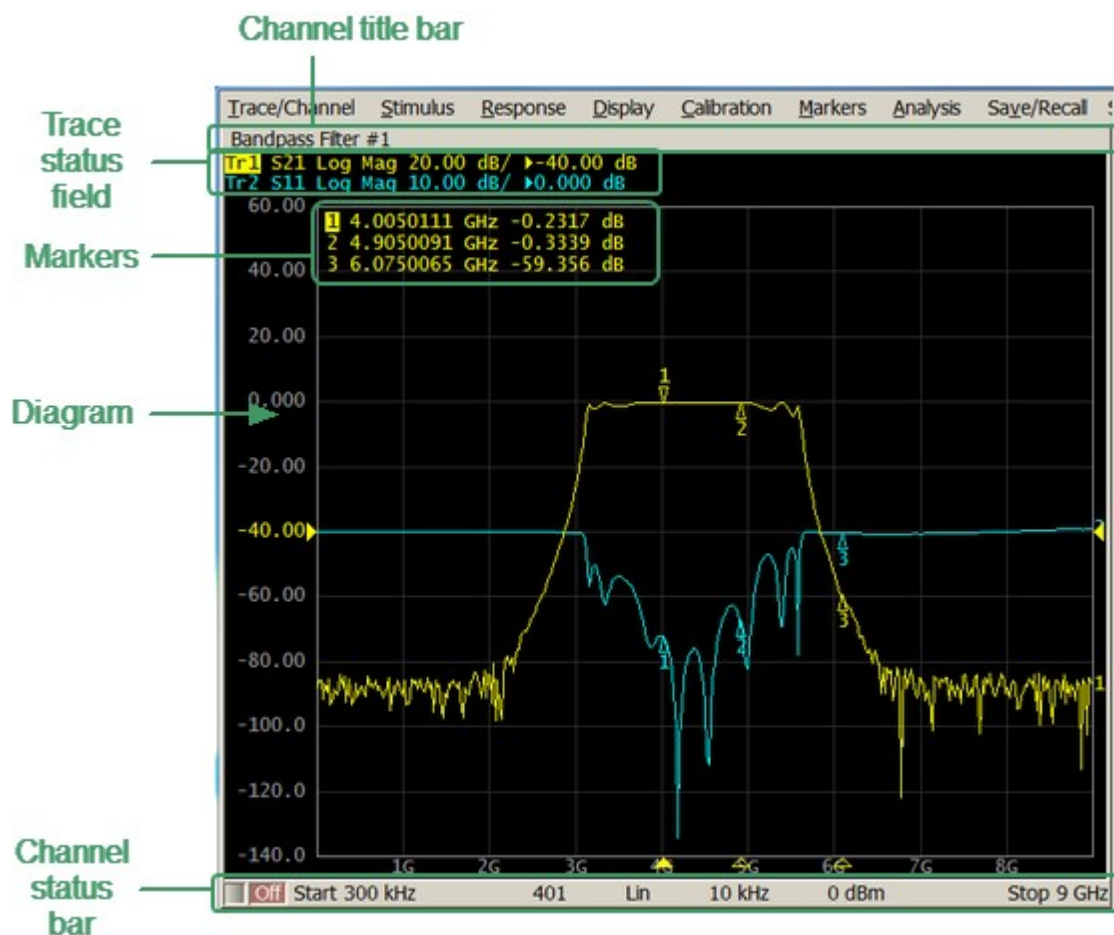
Channel title bar

Trace status field

Markers

Diagram

Channel status bar

Trace/Channel Stimulus Response Display Calibration Markers Analysis Save/Recall

Bandpass Filter #1

Tr1 S21 Log Mag 20.00 dB/ ▸-40.00 dB
Tr2 S11 Log Mag 10.00 dB/ ▸0.000 dB

1 4.0050111 GHz -0.2317 dB
2 4.9050091 GHz -0.3339 dB
3 6.0750065 GHz -59.356 dB

60.00
40.00
20.00
0.000
-20.00
-40.00
-60.00
-80.00
-100.0
-120.0
-140.0

1
2
3
1
2
3

1G 2G 3G 4G 5G 6G 7G 8G

Off Start 300 kHz 401 Lin 10 kHz 0 dBm Stop 9 GHz